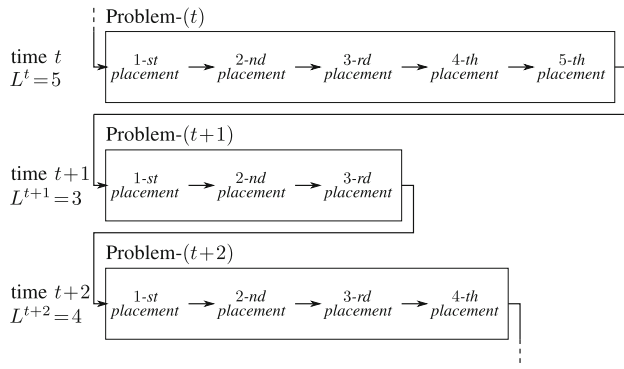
Problem-$(t)$

time $t$
$L^t = 5$

1-*st* *placement* 2-*nd* *placement* 3-*rd* *placement* 4-*th* *placement* 5-*th* *placement*

Problem-$(t+1)$

time $t+1$
$L^{t+1} = 3$

1-*st* *placement* 2-*nd* *placement* 3-*rd* *placement*

Problem-$(t+2)$

time $t+2$
$L^{t+2} = 4$

1-*st* *placement* 2-*nd* *placement* 3-*rd* *placement* 4-*th* *placement*